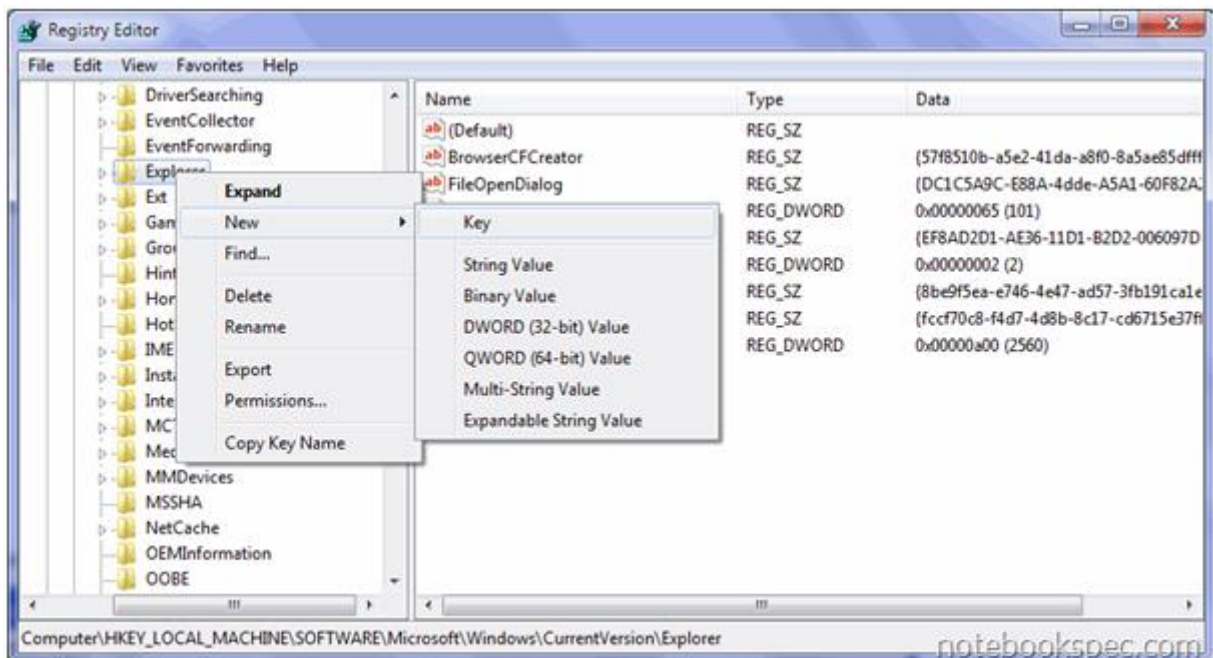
Registry Editor

File Edit View Favorites Help

DriverSearching
EventCollector
EventForwarding
Explorer
Ext
Gam
Gro
Hint
Hor
Hot
IME
Inst
Inte
MCT
Med
MMDevices
MSSHA
NetCache
OEMInformation
OOBE

Expand
New
Find...
Delete
Rename
Export
Permissions...
Copy Key Name

Key
String Value
Binary Value
DWORD (32-bit) Value
QWORD (64-bit) Value
Multi-String Value
Expandable String Value

| Name | Type | Data |
|---|---|---|
| (Default) | REG_SZ | |
| BrowserCFCreator | REG_SZ | {57f8510b-a5e2-41da-a8f0-8a5ae85dff |
| FileOpenDialog | REG_SZ | {DC1C5A9C-E88A-4dde-A5A1-60F82A |
| | REG_DWORD | 0x00000065 (101) |
| | REG_SZ | {EF8AD2D1-AE36-11D1-B2D2-006097D |
| | REG_DWORD | 0x00000002 (2) |
| | REG_SZ | {8be9f5ea-e746-4e47-ad57-3fb191ca1e |
| | REG_SZ | {fccf70c8-f4d7-4d8b-8c17-cd6715e37f |
| | REG_DWORD | 0x00000a00 (2560) |

Computer\HKEY_LOCAL_MACHINE\SOFTWARE\Microsoft\Windows\CurrentVersion\Explorer

notebookspec.com